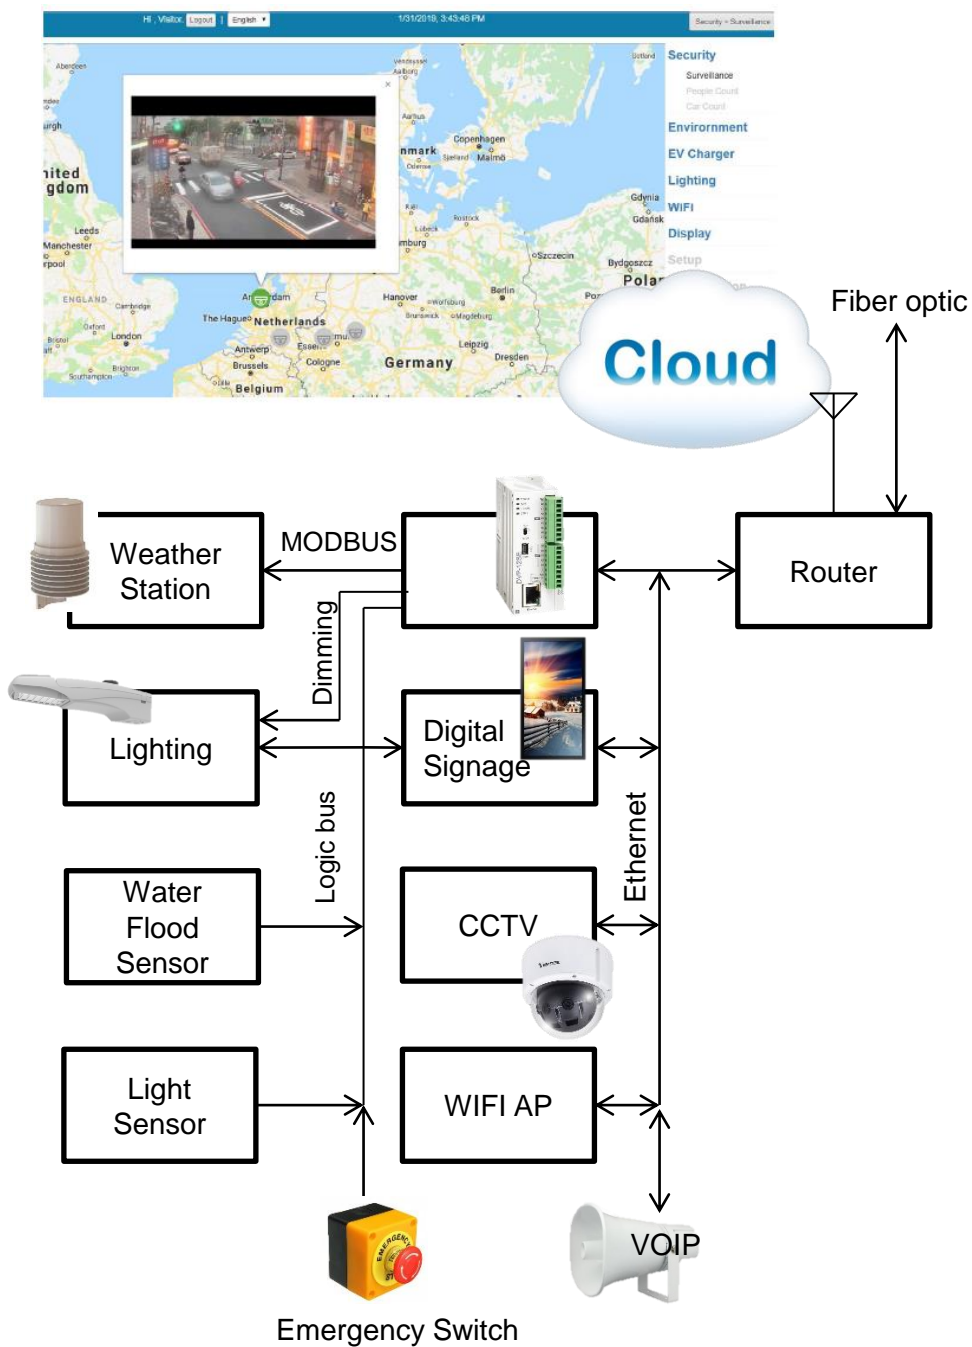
Hi , Visitor Logout | English ▾ 1/31/2019, 3:43:46 PM Security > Surveillance

Security
Surveillance
People Count
Car Count
Environment
EV Charger
Lighting
WiFi
Display
Setup

Aberdeen
urgh
nited
gdom
Leeds
Manchester
rpool
ENGLAND
Cambridge
Oxford
London
Bristol
Brighton
Southampton
Copenhagen
nmark
Malmö
Gdynia
Gdańsk
Rostock
Lübeck
mburg
Szczecin
Bydgoszcz
Polar
Hanover
Berlin
Wolfsburg
Magdeburg
Brunswick
Am dam
The Hague
Netherlands
Antwerp
Essen
Brussels
Cologne
Germany
Leipzig
Dresden
Belgium

Cloud
Fiber optic
Weather Station
MODBUS
Router
Dimming
Lighting
Digital Signage
Logic bus
Ethernet
Water Flood Sensor
CCTV
Light Sensor
WIFI AP
VOIP
Emergency Switch